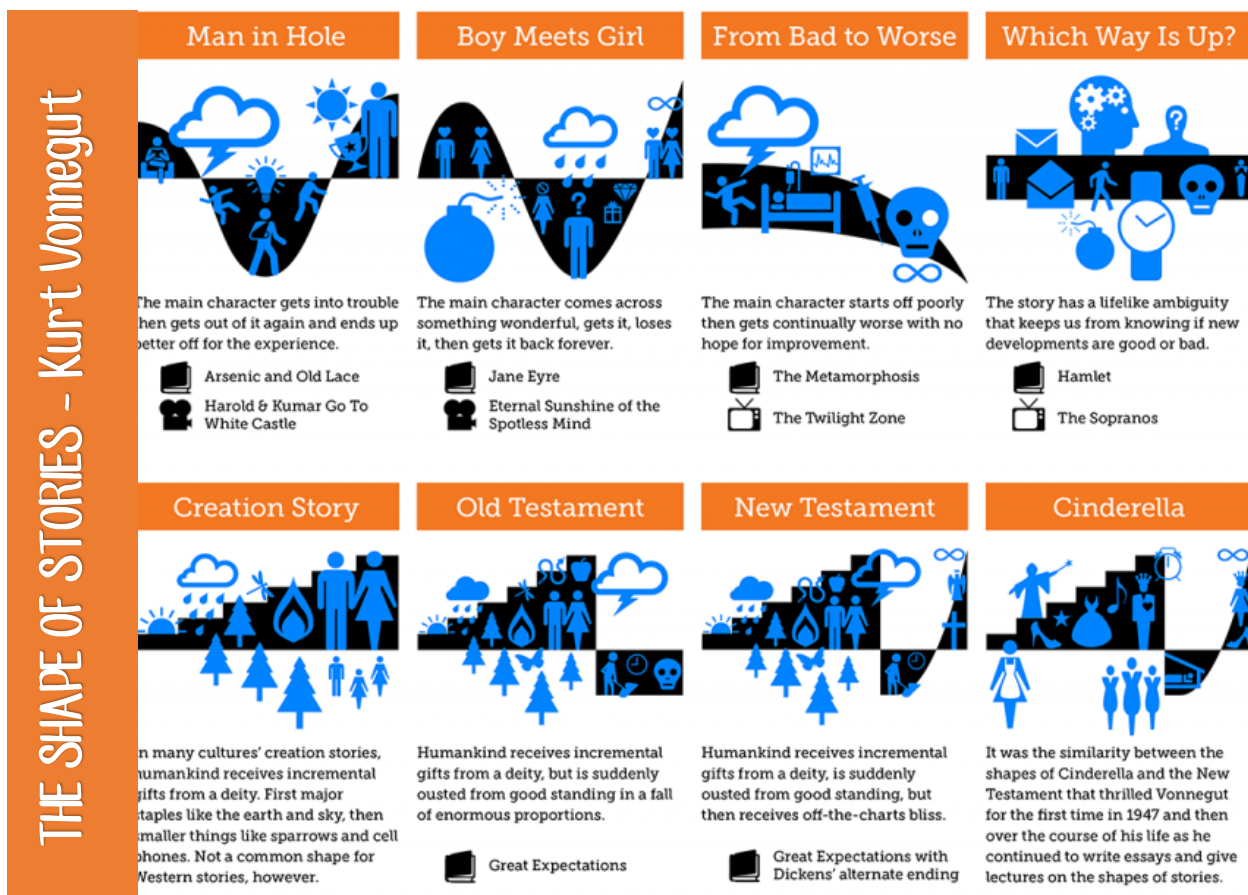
THE SHAPE OF STORIES - Kurt Vonnegut

Man in Hole

he main character gets into trouble hen gets out of it again and ends up etter off for the experience.

Arsenic and Old Lace

Harold & Kumar Go To White Castle

Boy Meets Girl

The main character comes across something wonderful, gets it, loses it, then gets it back forever.

Jane Eyre

Eternal Sunshine of the Spotless Mind

From Bad to Worse

The main character starts off poorly then gets continually worse with no hope for improvement.

The Metamorphosis

The Twilight Zone

Which Way Is Up?

The story has a lifelike ambiguity that keeps us from knowing if new developments are good or bad.

Hamlet

The Sopranos

Creation Story

n many cultures' creation stories, umankind receives incremental ifts from a deity. First major taples like the earth and sky, then maller things like sparrows and cell hones. Not a common shape for Western stories, however.

Old Testament

Humankind receives incremental gifts from a deity, but is suddenly ousted from good standing in a fall of enormous proportions.

Great Expectations

New Testament

Humankind receives incremental gifts from a deity, is suddenly ousted from good standing, but then receives off-the-charts bliss.

Great Expectations with Dickens' alternate ending

Cinderella

It was the similarity between the shapes of Cinderella and the New Testament that thrilled Vonnegut for the first time in 1947 and then over the course of his life as he continued to write essays and give lectures on the shapes of stories.